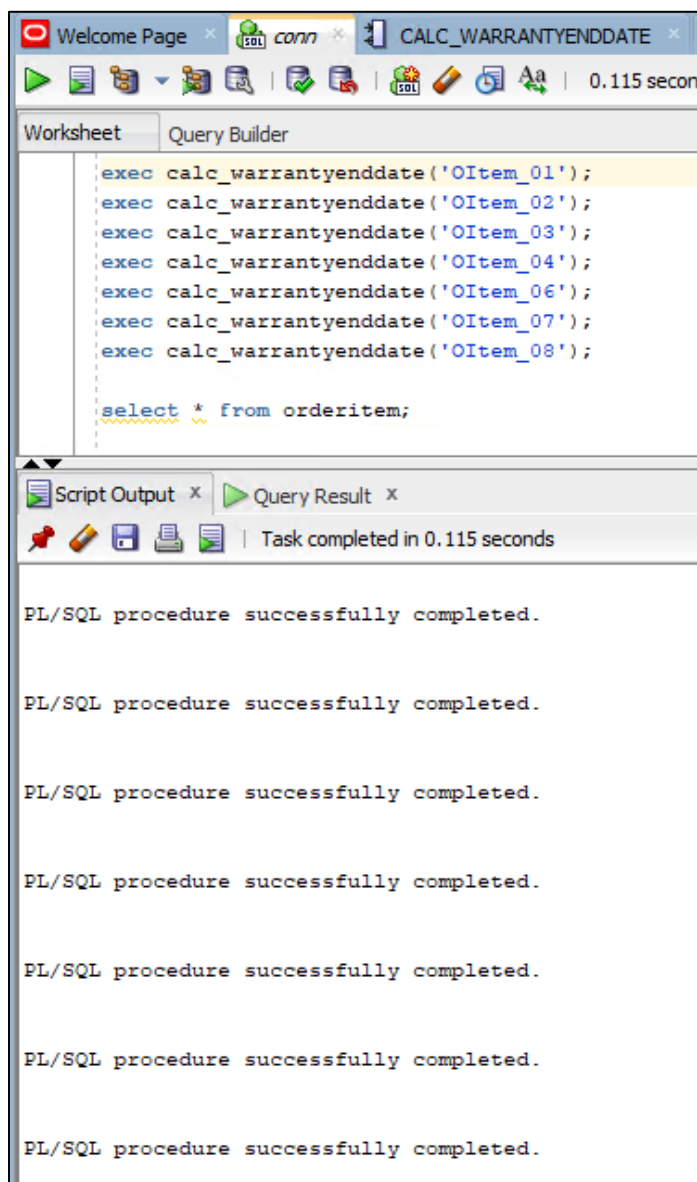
Welcome Page × conn × CALC_WARRANTYENDDATE ×

0.115 secon

Worksheet Query Builder

exec calc_warrantyenddate('OItem_01');
exec calc_warrantyenddate('OItem_02');
exec calc_warrantyenddate('OItem_03');
exec calc_warrantyenddate('OItem_04');
exec calc_warrantyenddate('OItem_06');
exec calc_warrantyenddate('OItem_07');
exec calc_warrantyenddate('OItem_08');

select * from orderitem;

Script Output × Query Result ×

Task completed in 0.115 seconds

PL/SQL procedure successfully completed.

PL/SQL procedure successfully completed.

PL/SQL procedure successfully completed.

PL/SQL procedure successfully completed.

PL/SQL procedure successfully completed.

PL/SQL procedure successfully completed.

PL/SQL procedure successfully completed.